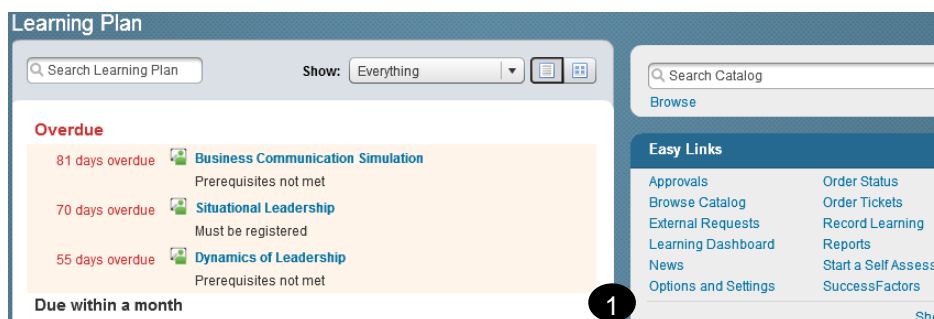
Learning Plan

Search Learning Plan

Show: Everything

Overdue

81 days overdue Business Communication Simulation
Prerequisites not met

70 days overdue Situational Leadership
Must be registered

55 days overdue Dynamics of Leadership
Prerequisites not met

Due within a month

Search Catalog

Browse

Easy Links

Approvals
Browse Catalog
External Requests
Learning Dashboard
News
Options and Settings

Order Status
Order Tickets
Record Learning
Reports
Start a Self Assess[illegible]
SuccessFactors

1

Sh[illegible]